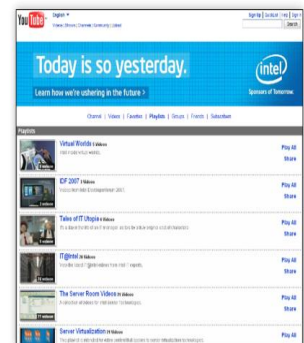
You Tube

English

Videos | Shows | Channels | Community | Upload

Sign Up | QuickList | Help | Sign In

Search

Today is so yesterday.

Learn how we're ushering in the future >

intel

Sponsors of Tomorrow.

Channels | Videos | Favorites | Playlists | Groups | Friends | Subscribers

Playlists

Virtual Worlds 6 Videos

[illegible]

Play All

Share

IDF 2007 6 Videos

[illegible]

Play All

Share

Tales of IT Utopia 6 Videos

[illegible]

Play All

Share

IT@Intel 26 Videos

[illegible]

Play All

Share

The Server Room Videos 11 Videos

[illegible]

Play All

Share

Server Virtualization 10 Videos

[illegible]

Play All